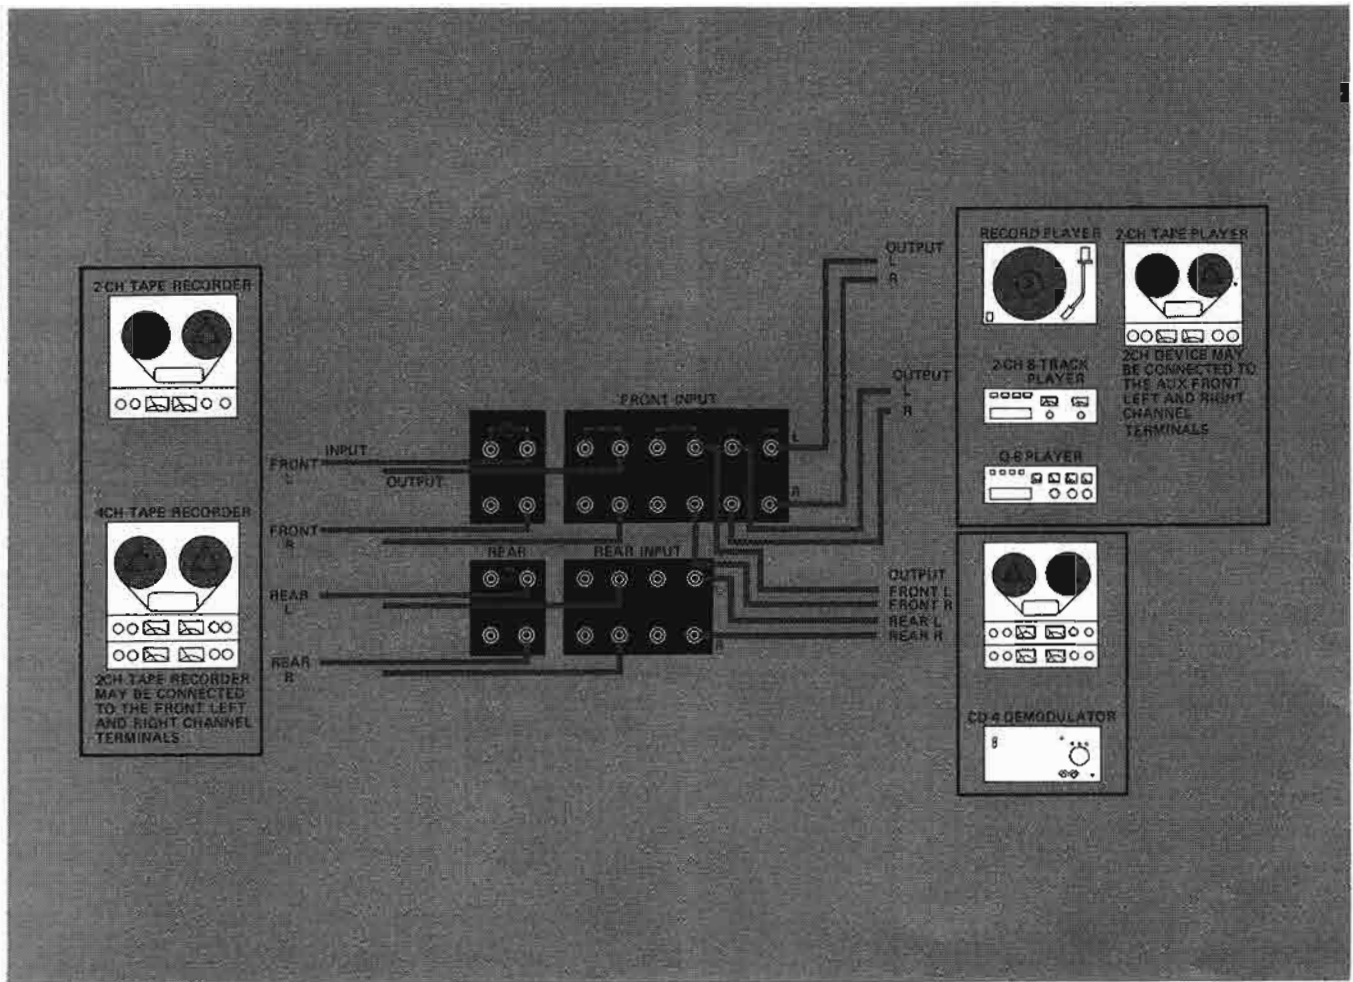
2CH TAPE RECORDER

4CH TAPE RECORDER

2CH TAPE RECORDER MAY BE CONNECTED TO THE FRONT LEFT AND RIGHT CHANNEL TERMINALS

FRONT L

INPUT

OUTPUT

FRONT R

REAR L

REAR R

FRONT INPUT

L

R

REAR

REAR INPUT

L

R

OUTPUT L R

OUTPUT L R

OUTPUT FRONT L FRONT R REAR L REAR R

RECORD PLAYER

2CH TAPE PLAYER

2CH 8-TRACK PLAYER

2CH DEVICE MAY BE CONNECTED TO THE AUX FRONT LEFT AND RIGHT CHANNEL TERMINALS

Q-8 PLAYER

CD-4 DEMODULATOR